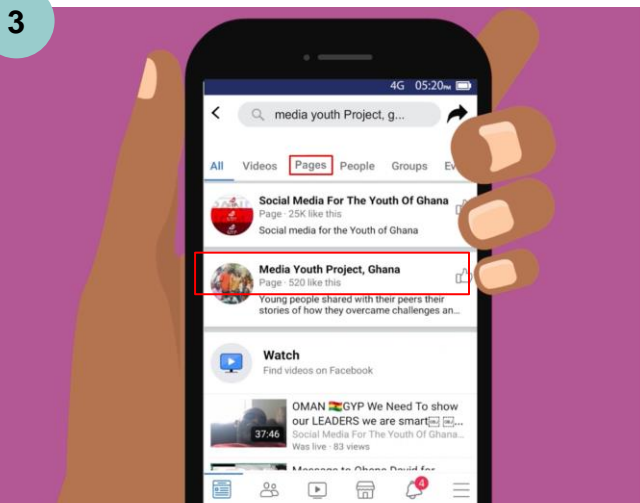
3

4G 05:20

media youth Project, g...

All Videos Pages People Groups Ev

Social Media For The Youth Of Ghana
Page · 25K like this
Social media for the Youth of Ghana

Media Youth Project, Ghana
Page · 520 like this
Young people shared with their peers their stories of how they overcame challenges an...

Watch
Find videos on Facebook

OMAN 🇬🇭GYP We Need To show our LEADERS we are smart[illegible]...
Social Media For The Youth Of Ghana...
Was live · 83 views
37:46

Message to Ghana David for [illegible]

4